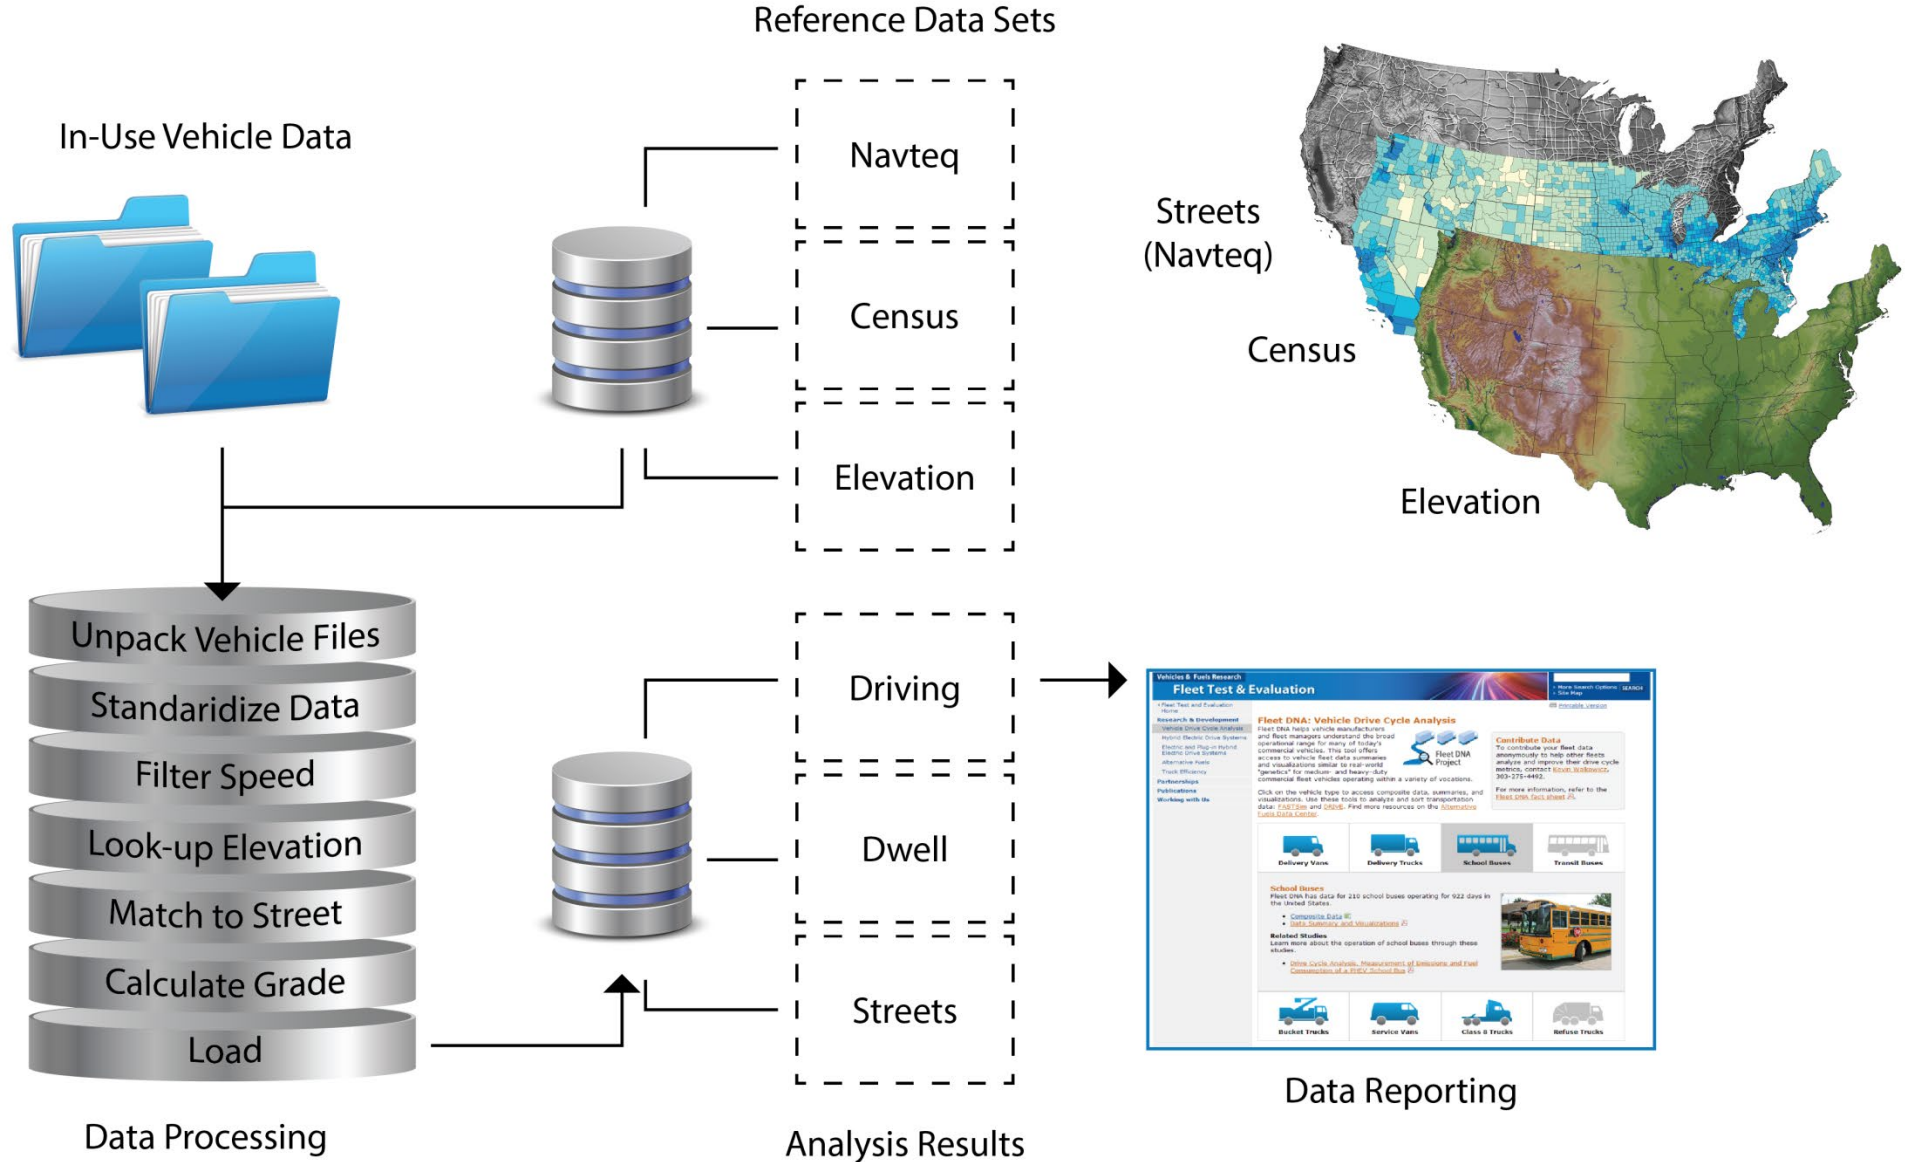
Reference Data Sets

In-Use Vehicle Data

Navteq

Census

Elevation

Streets (Navteq)

Census

Elevation

Unpack Vehicle Files

Standaridize Data

Filter Speed

Look-up Elevation

Match to Street

Calculate Grade

Load

Data Processing

Driving

Dwell

Streets

Analysis Results

Vehicles & Fuels Research

Fleet Test & Evaluation

Fleet DNA: Vehicle Drive Cycle Analysis

Fleet DNA Project

Contribute Data

Delivery Vans

Delivery Trucks

School Buses

Transit Buses

School Buses

Bucket Trucks

Service Vans

Class 8 Trucks

Refuse Trucks

Data Reporting